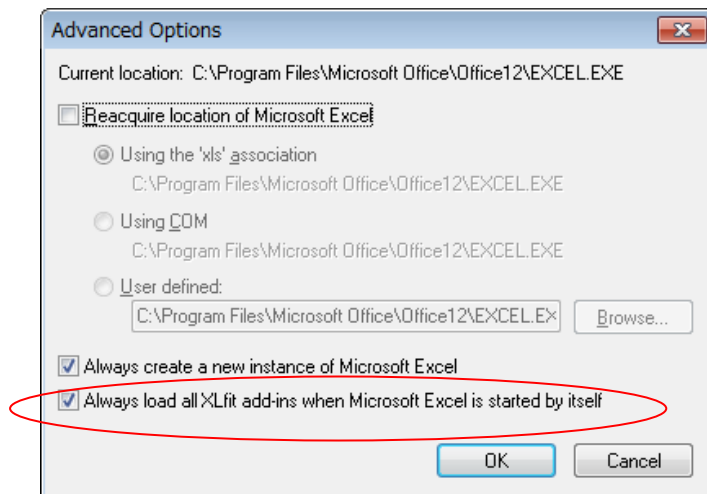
Advanced Options

Current location: C:\Program Files\Microsoft Office\Office12\EXCEL.EXE

Reacquire location of Microsoft Excel

Using the 'xls' association

C:\Program Files\Microsoft Office\Office12\EXCEL.EXE

Using COM

C:\Program Files\Microsoft Office\Office12\EXCEL.EXE

User defined:

C:\Program Files\Microsoft Office\Office12\EXCEL.EX

Browse...

Always create a new instance of Microsoft Excel

Always load all XLfit add-ins when Microsoft Excel is started by itself

OK

Cancel